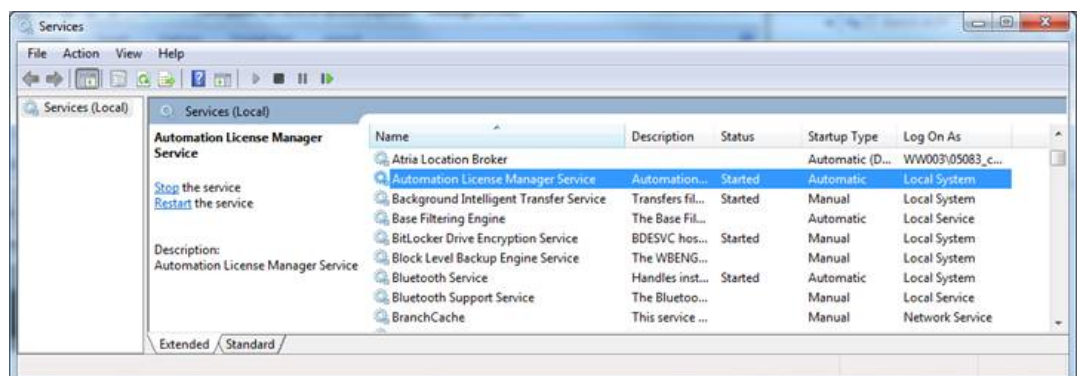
Services

File Action View Help

Services (Local)

Services (Local)

Automation License Manager Service

Stop the service
Restart the service

Description:
Automation License Manager Service

| Name | Description | Status | Startup Type | Log On As |
|---|---|---|---|---|
| Atria Location Broker | | | Automatic (D... | WW003\05083_c... |
| Automation License Manager Service | Automation... | Started | Automatic | Local System |
| Background Intelligent Transfer Service | Transfers fil... | Started | Manual | Local System |
| Base Filtering Engine | The Base Fil... | | Automatic | Local Service |
| BitLocker Drive Encryption Service | BDESVC hos... | Started | Manual | Local System |
| Block Level Backup Engine Service | The WBENG... | | Manual | Local System |
| Bluetooth Service | Handles inst... | Started | Automatic | Local System |
| Bluetooth Support Service | The Bluetoo... | | Manual | Local Service |
| BranchCache | This service ... | | Manual | Network Service |

Extended Standard